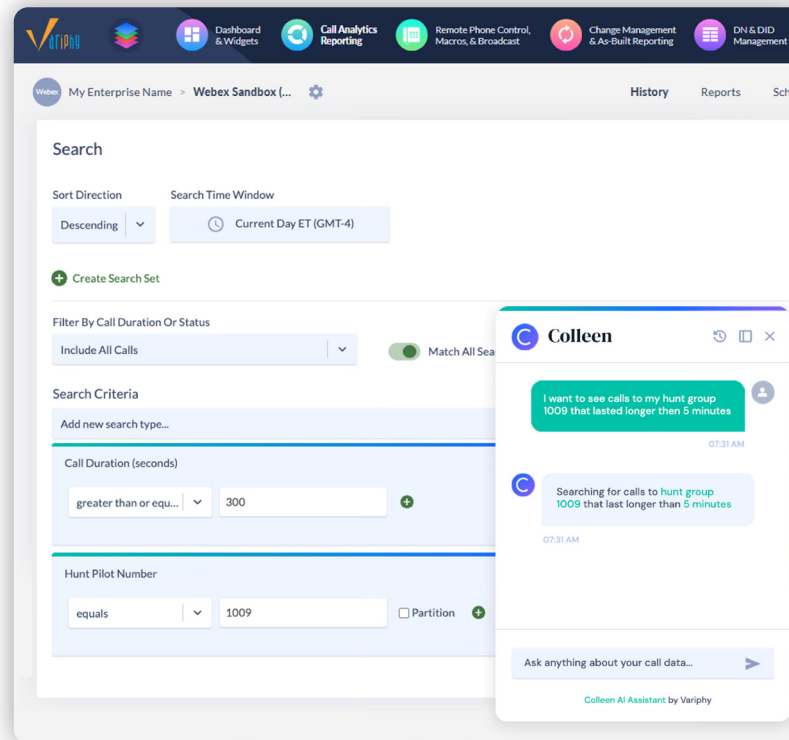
Variphy

Dashboard & Widgets
Call Analytics Reporting
Remote Phone Control, Macros, & Broadcast
Change Management & As-Built Reporting
DN & DID Management

Webex My Enterprise Name > Webex Sandbox (...

History Reports Sch

Search

Sort Direction
Descending

Search Time Window
Current Day ET (GMT-4)

Create Search Set

Filter By Call Duration Or Status
Include All Calls

Match All Sea

Search Criteria
Add new search type...

Call Duration (seconds)
greater than or equ...
300

Hunt Pilot Number
equals
1009
Partition

Colleen

I want to see calls to my hunt group 1009 that lasted longer then 5 minutes
07:31 AM

Searching for calls to hunt group 1009 that last longer than 5 minutes
07:31 AM

Ask anything about your call data...

Colleen AI Assistant by Variphy